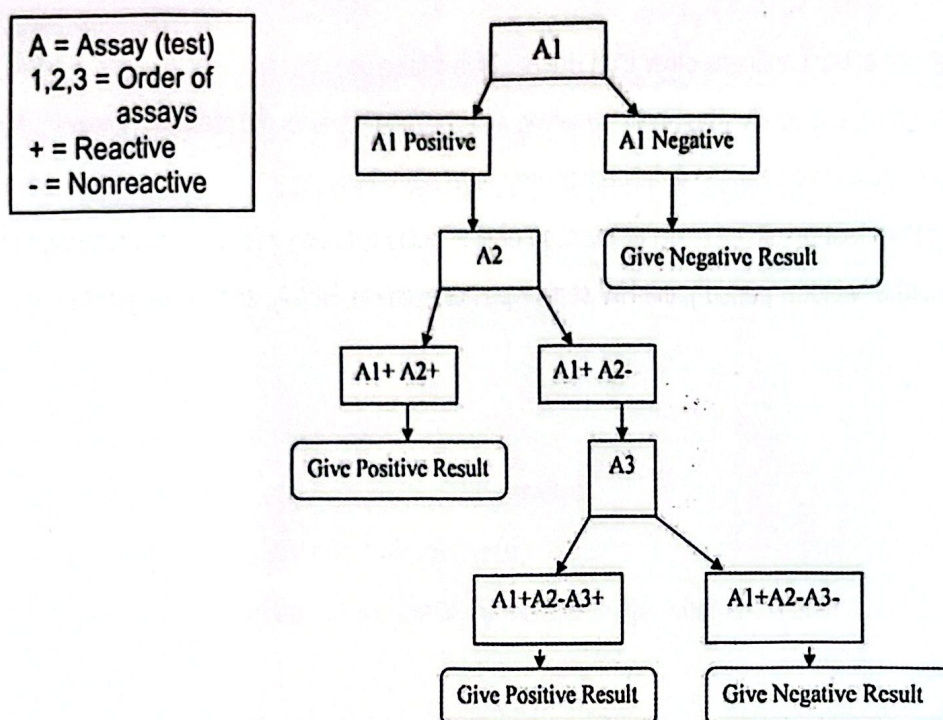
A = Assay (test)
1,2,3 = Order of assays
+ = Reactive
- = Nonreactive

A1

A1 Positive

A1 Negative

Give Negative Result

A2

A1+ A2+

A1+ A2-

Give Positive Result

A3

A1+A2-A3+

A1+A2-A3-

Give Positive Result

Give Negative Result